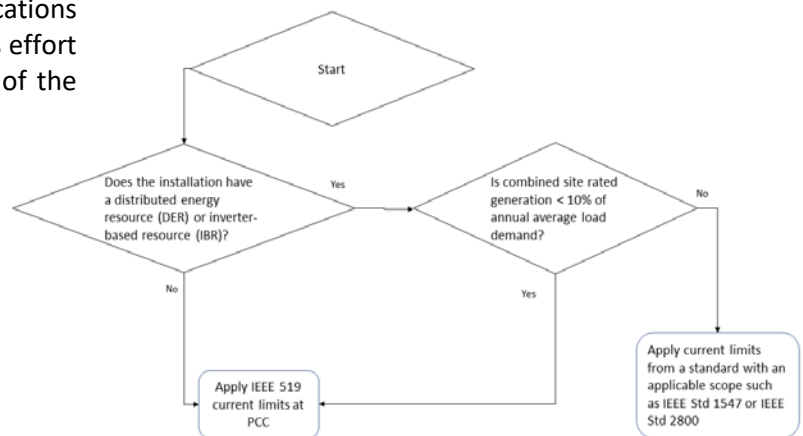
cations
effort
of the

Start

Does the installation have a distributed energy resource (DER) or inverter-based resource (IBR)?

Yes

Is combined site rated generation < 10% of annual average load demand?

No

No

Yes

Apply IEEE 519 current limits at PCC

Apply current limits from a standard with an applicable scope such as IEEE Std 1547 or IEEE Std 2800